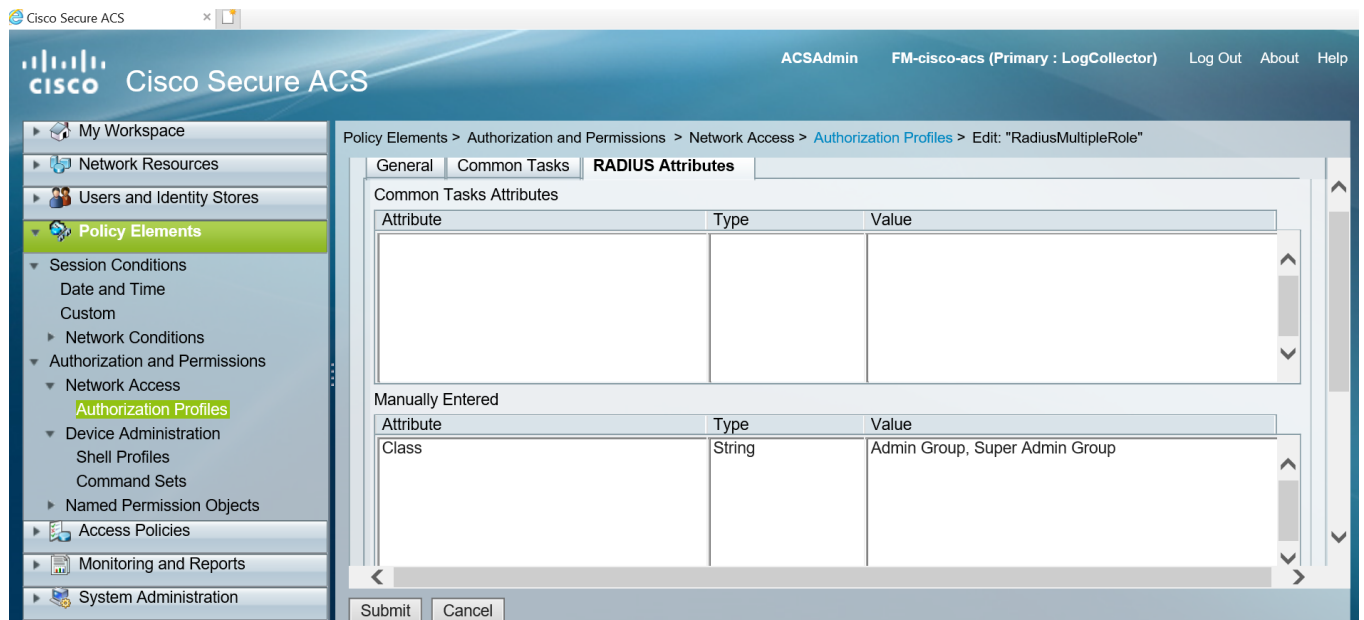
Cisco Secure ACS ×

cisco Cisco Secure ACS

ACSAdmin FM-cisco-acs (Primary : LogCollector) Log Out About Help

My Workspace
Network Resources
Users and Identity Stores
Policy Elements
Session Conditions
Date and Time
Custom
Network Conditions
Authorization and Permissions
Network Access
Authorization Profiles
Device Administration
Shell Profiles
Command Sets
Named Permission Objects
Access Policies
Monitoring and Reports
System Administration

Policy Elements > Authorization and Permissions > Network Access > Authorization Profiles > Edit: "RadiusMultipleRole"

General | Common Tasks | RADIUS Attributes

Common Tasks Attributes

| Attribute | Type | Value |
|---|---|---|
| | | |

Manually Entered

| Attribute | Type | Value |
|---|---|---|
| Class | String | Admin Group, Super Admin Group |

Submit Cancel